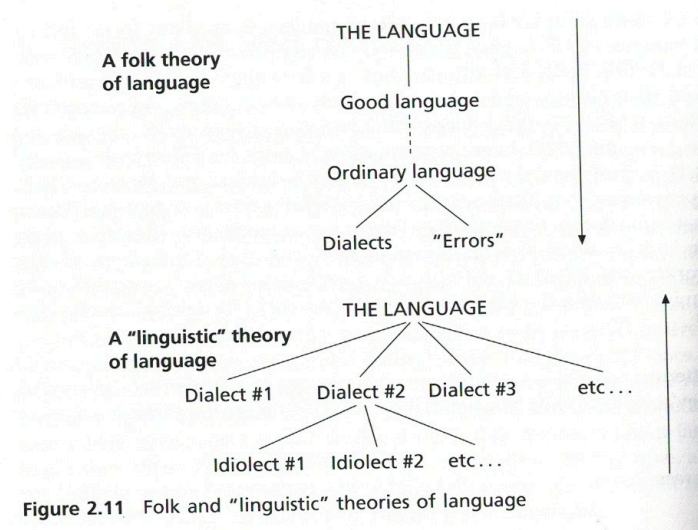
A folk theory of language

THE LANGUAGE

Good language

Ordinary language

Dialects "Errors"

A "linguistic" theory of language

THE LANGUAGE

Dialect #1 Dialect #2 Dialect #3 etc...

Idiolect #1 Idiolect #2 etc...

**Figure 2.11** Folk and "linguistic" theories of language